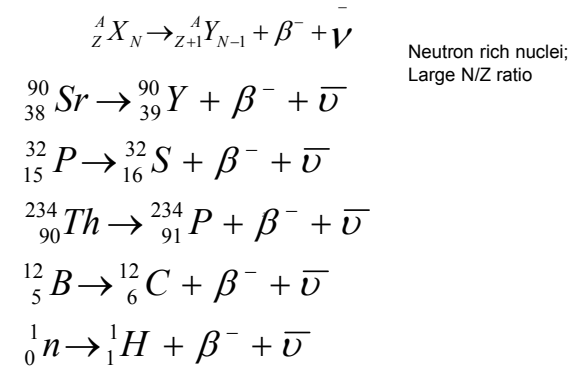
${}^{A}_{Z}X_{N} \rightarrow {}^{A}_{Z+1}Y_{N-1} + \beta^{-} + \bar{\nu}$

Neutron rich nuclei; Large N/Z ratio

${}^{90}_{38}Sr \rightarrow {}^{90}_{39}Y + \beta^{-} + \overline{\upsilon}$

${}^{32}_{15}P \rightarrow {}^{32}_{16}S + \beta^{-} + \overline{\upsilon}$

${}^{234}_{90}Th \rightarrow {}^{234}_{91}P + \beta^{-} + \overline{\upsilon}$

${}^{12}_{5}B \rightarrow {}^{12}_{6}C + \beta^{-} + \overline{\upsilon}$

${}^{1}_{0}n \rightarrow {}^{1}_{1}H + \beta^{-} + \overline{\upsilon}$